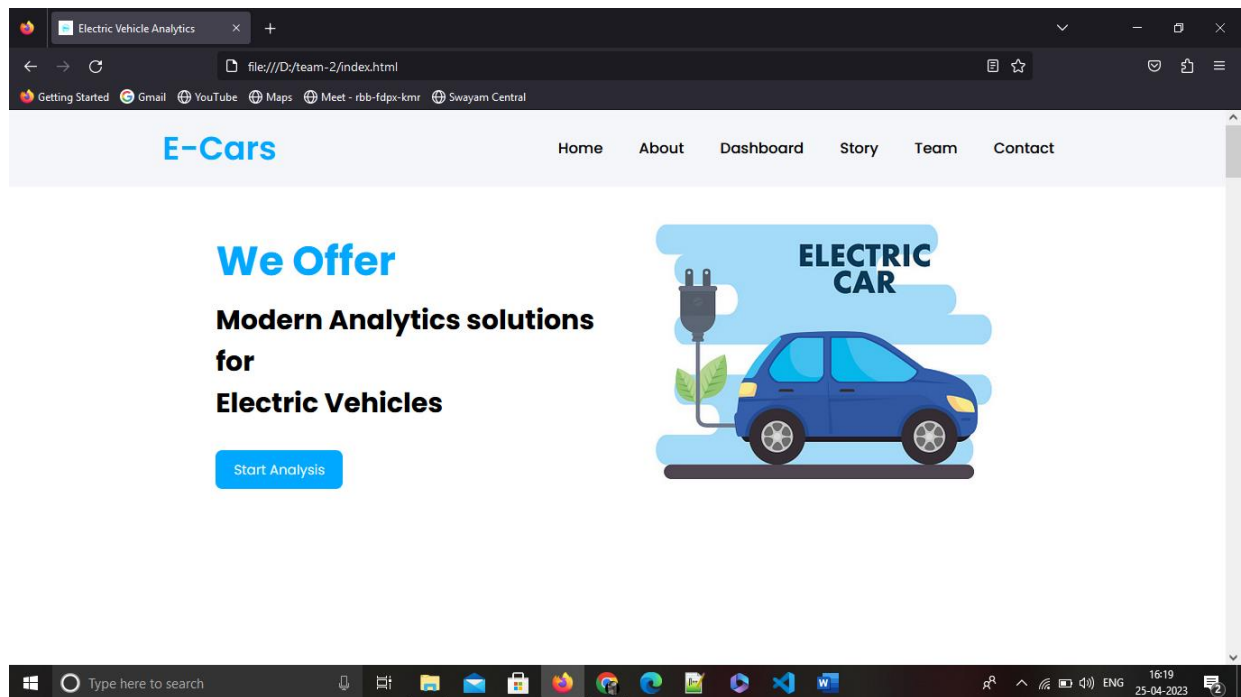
Electric Vehicle Analytics

file:///D:/team-2/index.html

Getting Started Gmail YouTube Maps Meet - rbb-fdpx-kmr Swayam Central

E-Cars

Home About Dashboard Story Team Contact

We Offer

Modern Analytics solutions for Electric Vehicles

Start Analysis

ELECTRIC CAR

Type here to search

ENG 16:19 25-04-2023